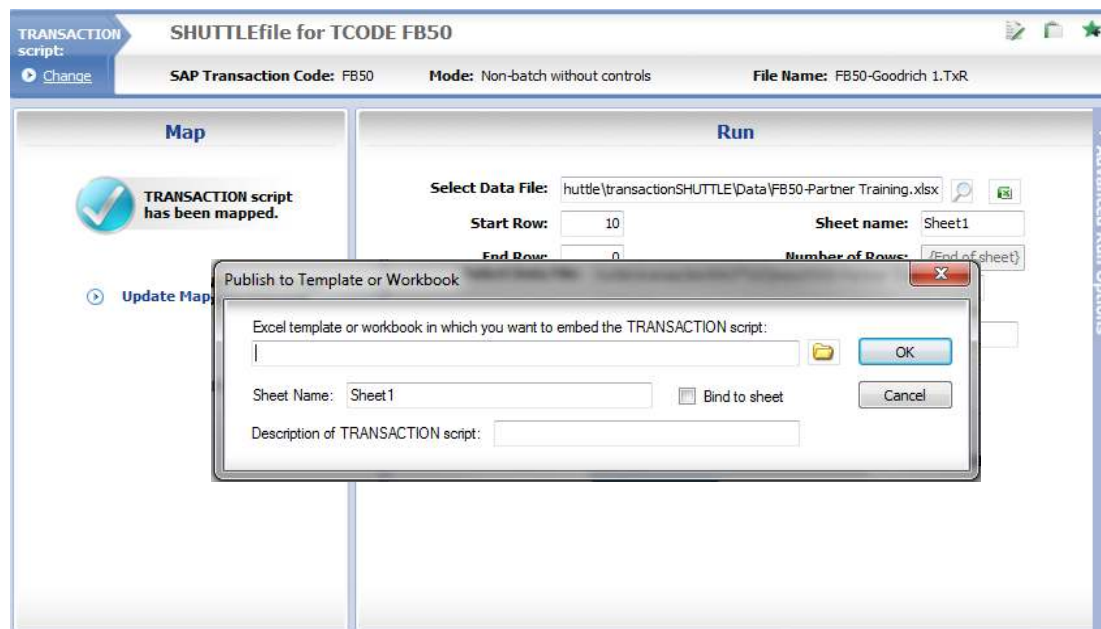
TRANSACTION script:
Change

SHUTTLEfile for TCODE FB50

SAP Transaction Code: FB50   Mode: Non-batch without controls   File Name: FB50-Goodrich 1.TxR

Map

TRANSACTION script has been mapped.

Update Map

Run

Select Data File: huttle\transactionSHUTTLE\Data\FB50-Partner Training.xlsx

Start Row: 10   Sheet name: Sheet1

End Row: 0   Number of Rows: {End of sheet}

Advanced Run Options

Publish to Template or Workbook

Excel template or workbook in which you want to embed the TRANSACTION script:

OK

Sheet Name: Sheet1   Bind to sheet   Cancel

Description of TRANSACTION script: